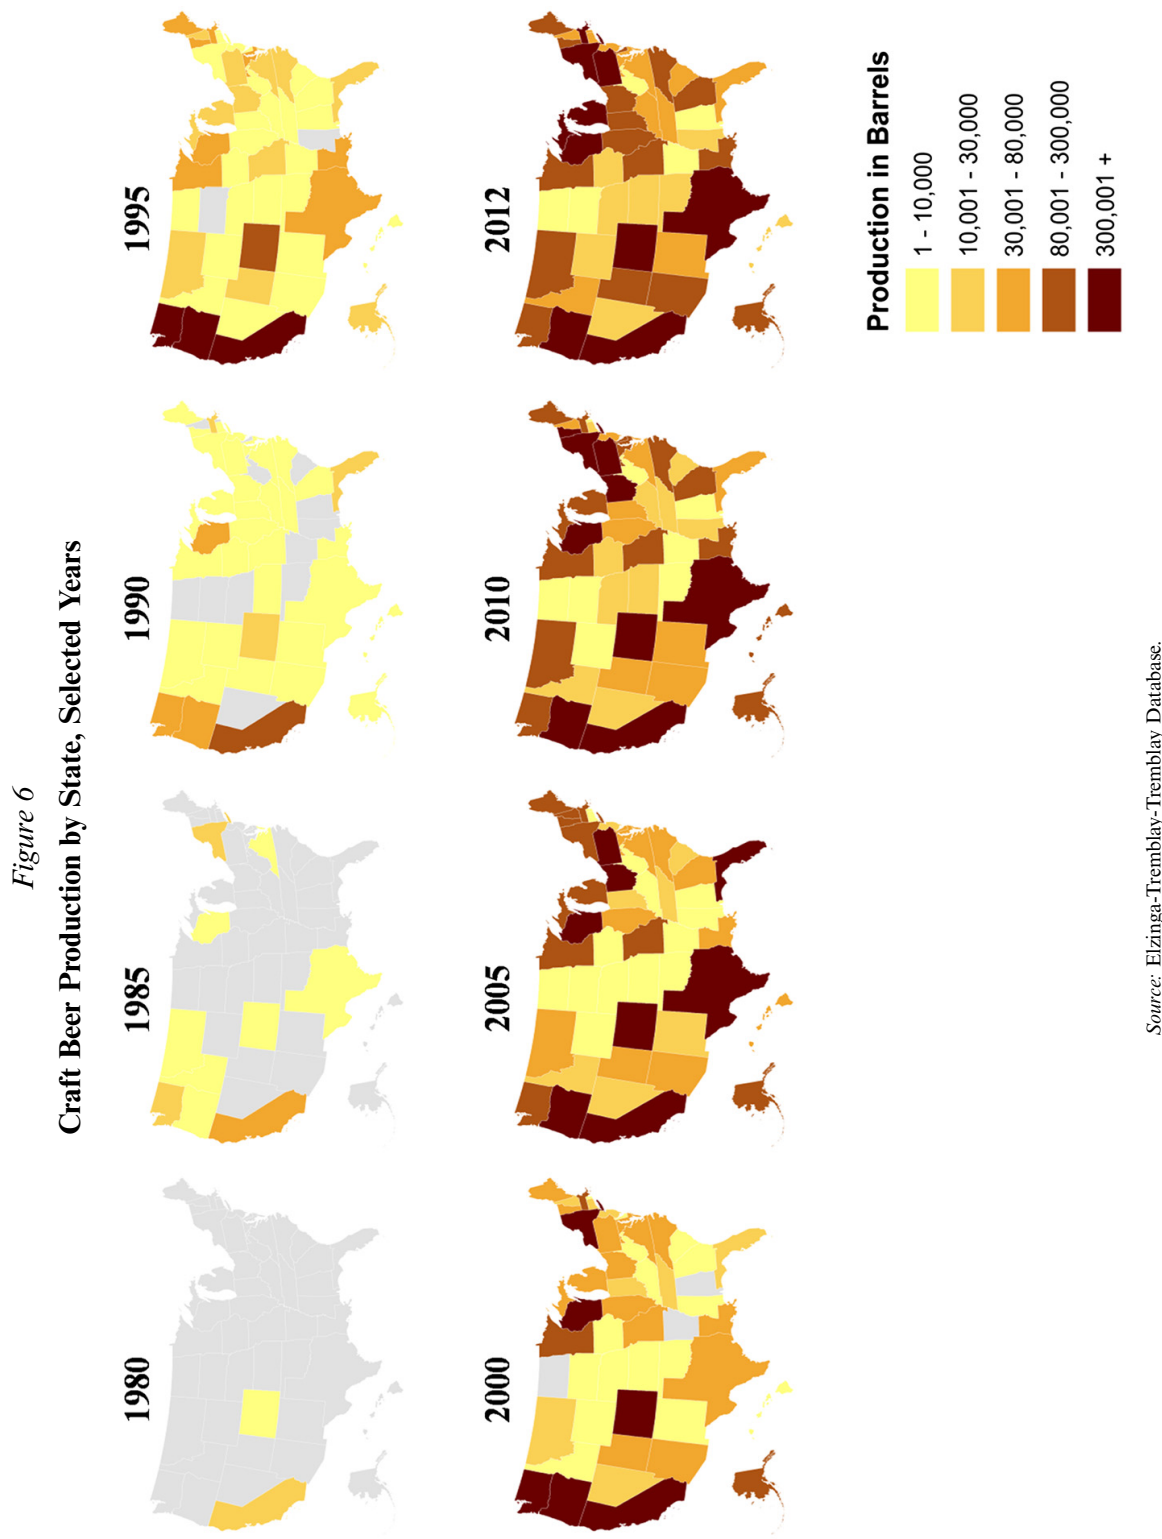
Figure 6
Craft Beer Production by State, Selected Years

1980

1985

1990

1995

2000

2005

2010

2012

Production in Barrels
1 - 10,000
10,001 - 30,000
30,001 - 80,000
80,001 - 300,000
300,001 +

Source: Elzinga-Tremblay-Tremblay Database.